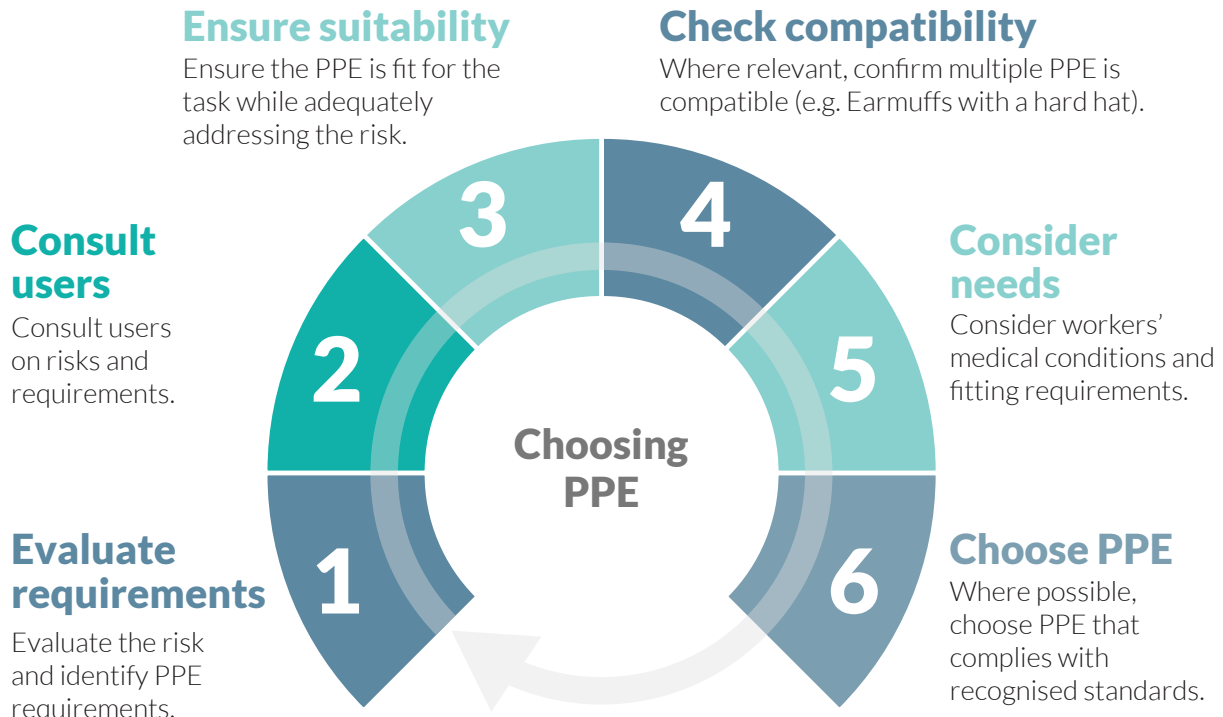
Ensure suitability
Ensure the PPE is fit for the task while adequately addressing the risk.

Check compatibility
Where relevant, confirm multiple PPE is compatible (e.g. Earmuffs with a hard hat).

Consult users
Consult users on risks and requirements.

3

4

Consider needs
Consider workers' medical conditions and fitting requirements.

2

5

Choosing PPE

Evaluate requirements
Evaluate the risk and identify PPE requirements.

1

6

Choose PPE
Where possible, choose PPE that complies with recognised standards.